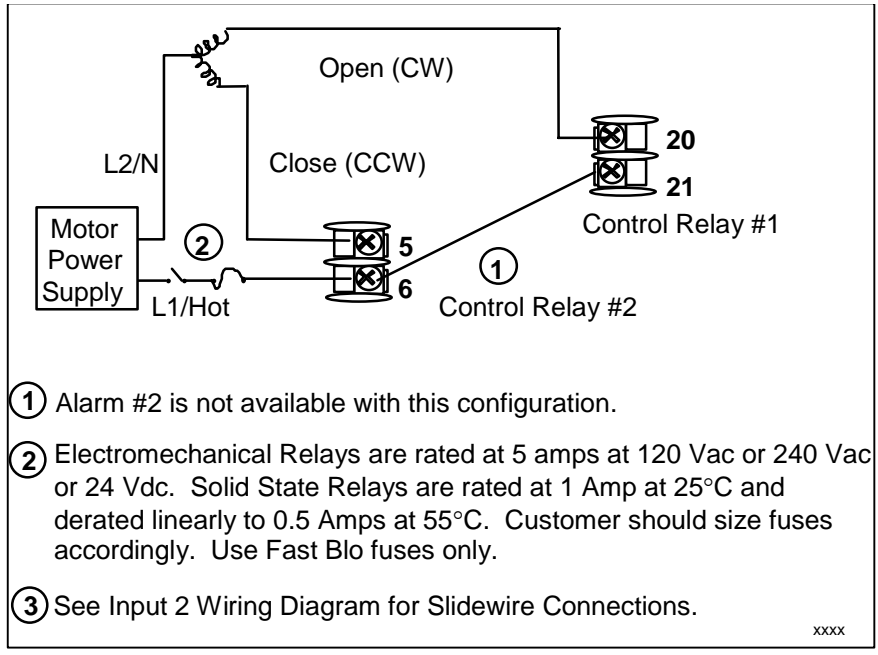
Open (CW)

L2/N

Close (CCW)

20

21

Control Relay #1

Motor Power Supply

2

5

6

L1/Hot

1

Control Relay #2

1 Alarm #2 is not available with this configuration.

2 Electromechanical Relays are rated at 5 amps at 120 Vac or 240 Vac or 24 Vdc. Solid State Relays are rated at 1 Amp at 25°C and derated linearly to 0.5 Amps at 55°C. Customer should size fuses accordingly. Use Fast Blo fuses only.

3 See Input 2 Wiring Diagram for Slidewire Connections.

xxxx